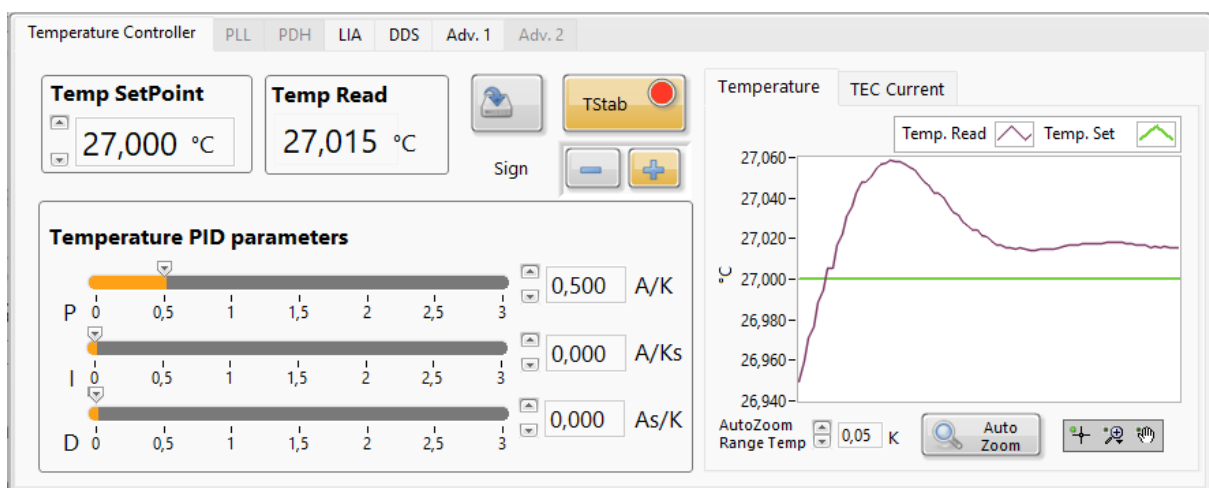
Temperature Controller PLL PDH LIA DDS Adv. 1 Adv. 2

Temp SetPoint
27,000 °C

Temp Read
27,015 °C

TStab

Sign

Temperature PID parameters

P 0 0,5 1 1,5 2 2,5 3
0,500 A/K

I 0 0,5 1 1,5 2 2,5 3
0,000 A/Ks

D 0 0,5 1 1,5 2 2,5 3
0,000 As/K

Temperature TEC Current

Temp. Read Temp. Set

°C
27,060
27,040
27,020
27,000
26,980
26,960
26,940

AutoZoom Range Temp 0,05 K

Auto Zoom